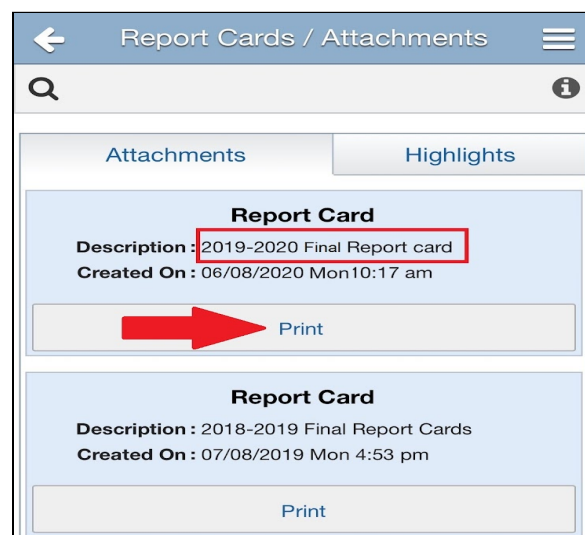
Report Cards / Attachments

Attachments

Highlights

Report Card

Description : 2019-2020 Final Report card

Created On : 06/08/2020 Mon10:17 am

Print

Report Card

Description : 2018-2019 Final Report Cards

Created On : 07/08/2019 Mon 4:53 pm

Print